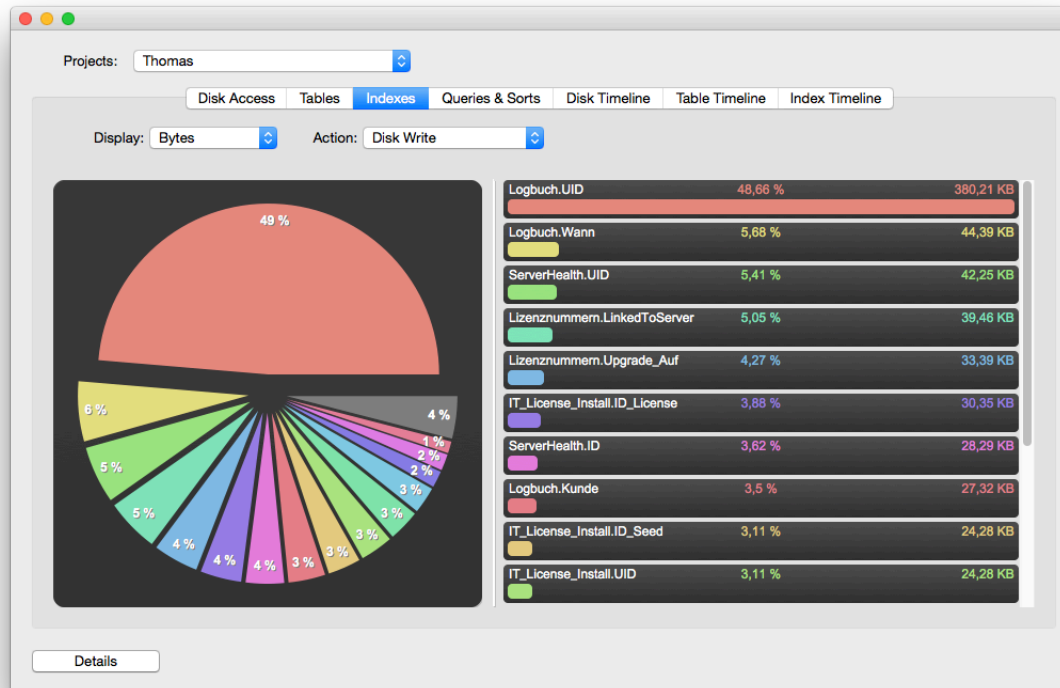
Projects: Thomas

Disk Access | Tables | Indexes | Queries & Sorts | Disk Timeline | Table Timeline | Index Timeline

Display: Bytes

Action: Disk Write

49 %
6 %
5 %
5 %
4 %
4 %
4 %
3 %
3 %
3 %
3 %
3 %
2 %
2 %
1 %
4 %

| | | |
|---|---|---|
| Logbuch.UID | 48,66 % | 380,21 KB |
| Logbuch.Wann | 5,68 % | 44,39 KB |
| ServerHealth.UID | 5,41 % | 42,25 KB |
| Lizenznummern.LinkedToServer | 5,05 % | 39,46 KB |
| Lizenznummern.Upgrade_Auf | 4,27 % | 33,39 KB |
| IT_License_Install.ID_License | 3,88 % | 30,35 KB |
| ServerHealth.ID | 3,62 % | 28,29 KB |
| Logbuch.Kunde | 3,5 % | 27,32 KB |
| IT_License_Install.ID_Seed | 3,11 % | 24,28 KB |
| IT_License_Install.UID | 3,11 % | 24,28 KB |

Details